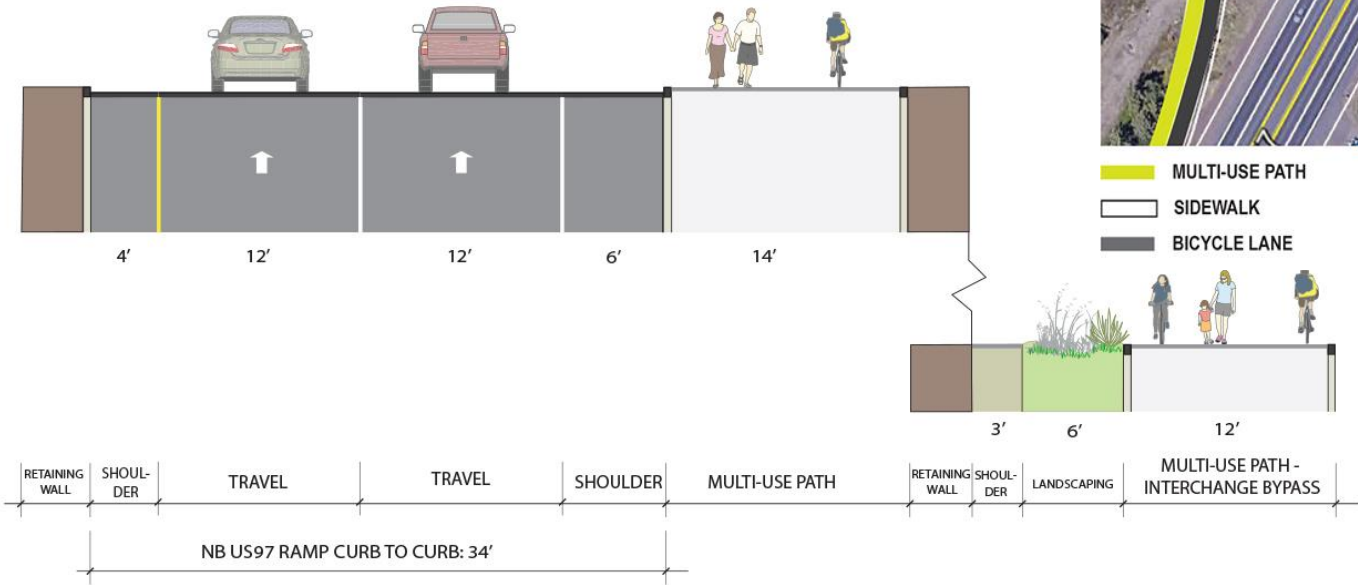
MULTI-USE PATH
SIDEWALK
BICYCLE LANE

4'
12'
12'
6'
14'

3'
6'
12'

RETAINING WALL
SHOULDER
TRAVEL
TRAVEL
SHOULDER
MULTI-USE PATH
RETAINING WALL
SHOULDER
LANDSCAPING
MULTI-USE PATH - INTERCHANGE BYPASS

NB US97 RAMP CURB TO CURB: 34'